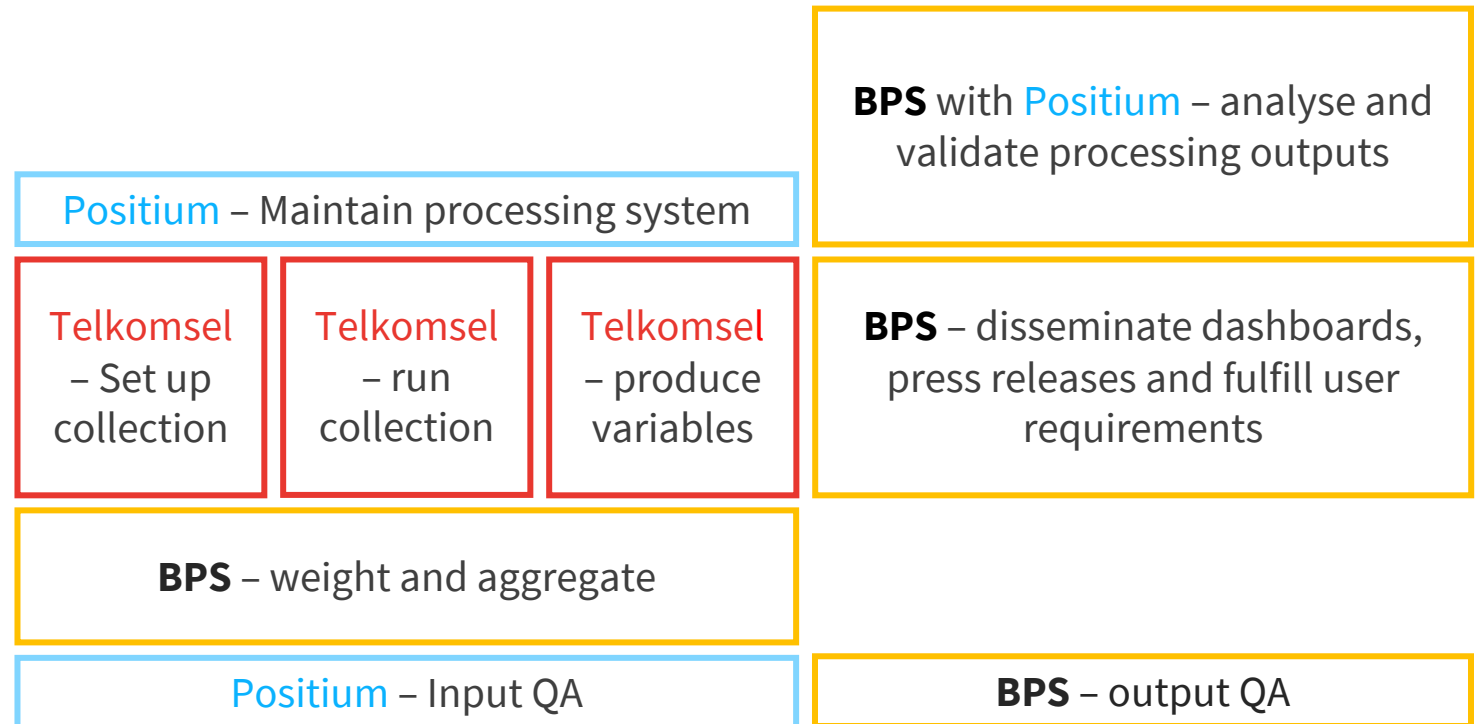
BPS with Positium – analyse and validate processing outputs

Positium – Maintain processing system

Telkomsel – Set up collection

Telkomsel – run collection

Telkomsel – produce variables

BPS – disseminate dashboards, press releases and fulfill user requirements

BPS – weight and aggregate

Positium – Input QA

BPS – output QA